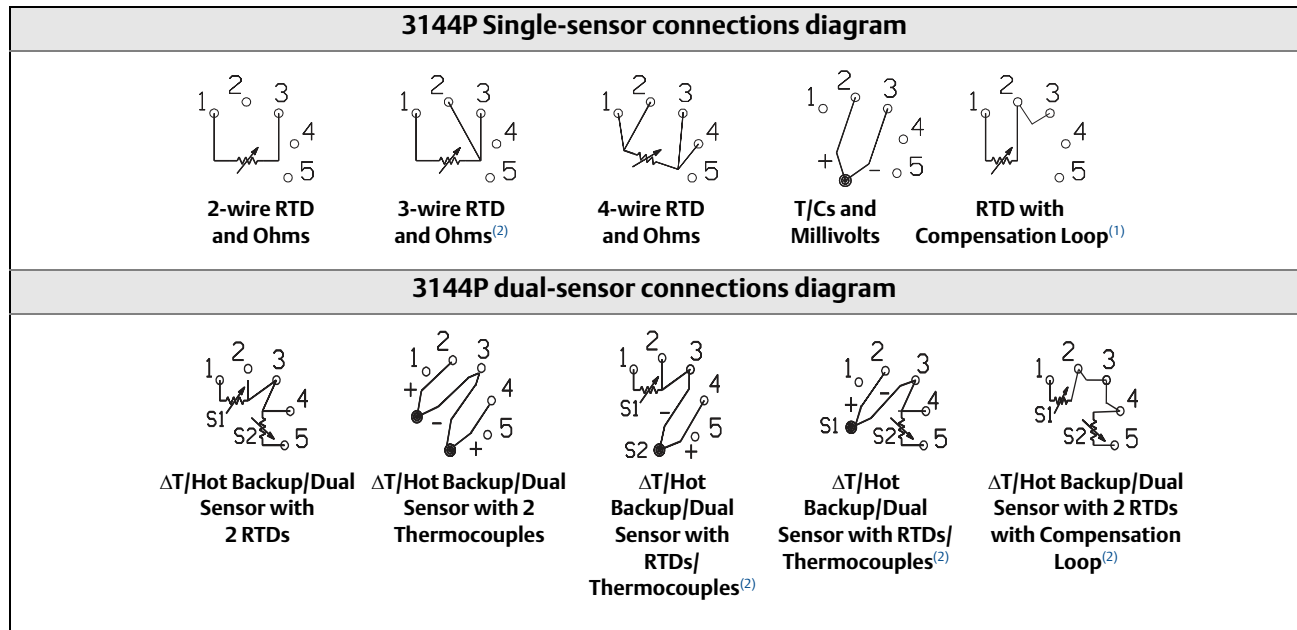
3144P Single-sensor connections diagram

1 2 3 4 5

2-wire RTD and Ohms

1 2 3 4 5

3-wire RTD and Ohms$^{(2)}$

1 2 3 4 5

4-wire RTD and Ohms

1 2 3 4 5 + –

T/Cs and Millivolts

1 2 3 4 5

RTD with Compensation Loop$^{(1)}$

3144P dual-sensor connections diagram

1 2 3 4 5 S1 S2

ΔT/Hot Backup/Dual Sensor with 2 RTDs

1 2 3 4 5 + – +

ΔT/Hot Backup/Dual Sensor with 2 Thermocouples

1 2 3 4 5 S1 – S2 +

ΔT/Hot Backup/Dual Sensor with RTDs/ Thermocouples$^{(2)}$

1 2 3 4 5 + – S1 S2

ΔT/Hot Backup/Dual Sensor with RTDs/ Thermocouples$^{(2)}$

1 2 3 4 5 S1 S2

ΔT/Hot Backup/Dual Sensor with 2 RTDs with Compensation Loop$^{(2)}$